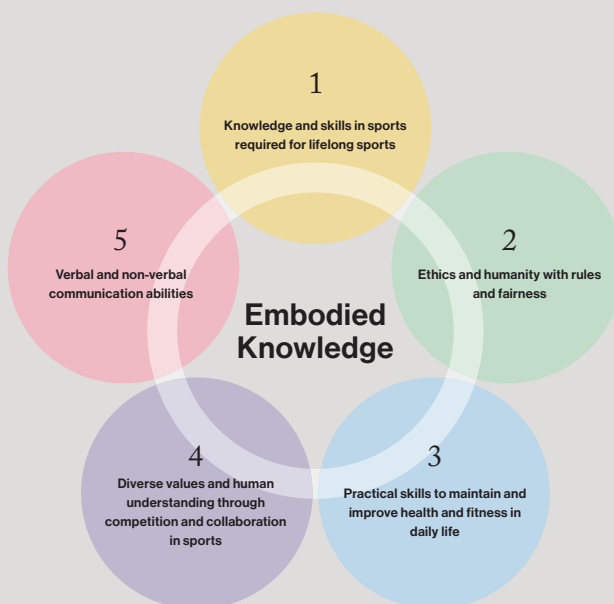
1

Knowledge and skills in sports required for lifelong sports

5

Verbal and non-verbal communication abilities

2

Ethics and humanity with rules and fairness

Embodied Knowledge

4

Diverse values and human understanding through competition and collaboration in sports

3

Practical skills to maintain and improve health and fitness in daily life